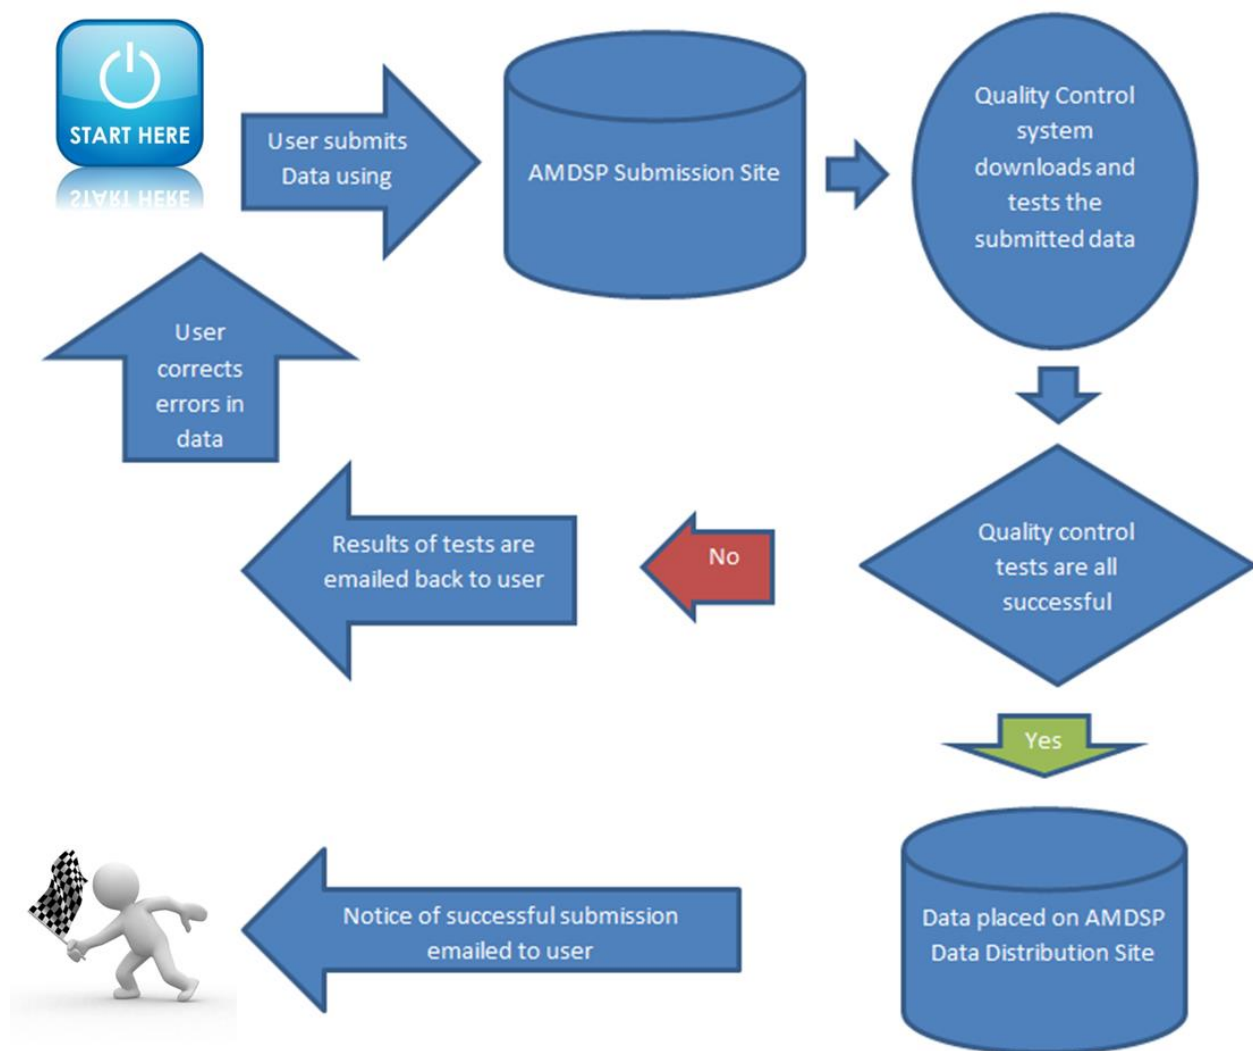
START HERE

START HERE

User submits Data using

AMDSP Submission Site

Quality Control system downloads and tests the submitted data

User corrects errors in data

Quality control tests are all successful

No

Results of tests are emailed back to user

Yes

Data placed on AMDSP Data Distribution Site

Notice of successful submission emailed to user